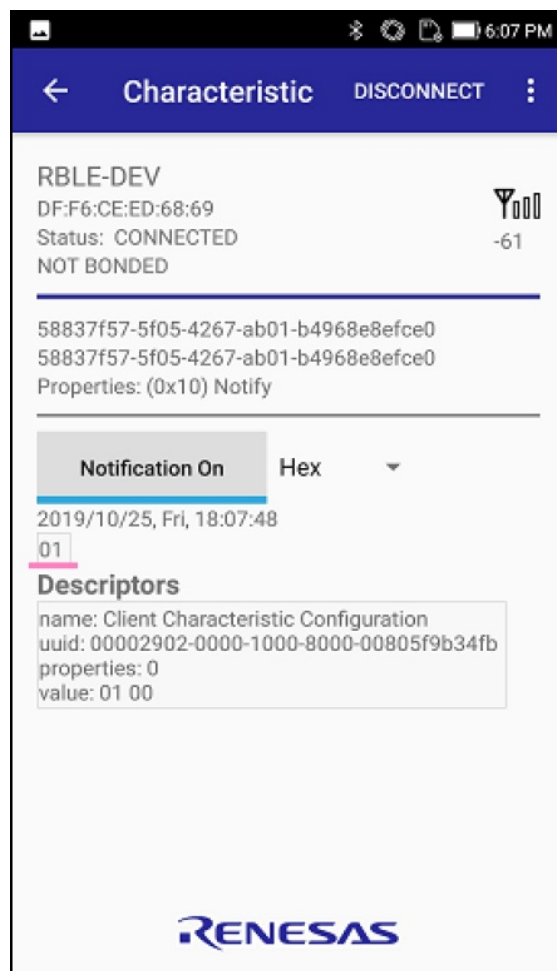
6:07 PM

Characteristic DISCONNECT

RBLE-DEV
DF:F6:CE:ED:68:69
Status: CONNECTED
NOT BONDED

-61

58837f57-5f05-4267-ab01-b4968e8efce0
58837f57-5f05-4267-ab01-b4968e8efce0
Properties: (0x10) Notify

Notification On

Hex

2019/10/25, Fri, 18:07:48
01

Descriptors
name: Client Characteristic Configuration
uuid: 00002902-0000-1000-8000-00805f9b34fb
properties: 0
value: 01 00

RENESAS